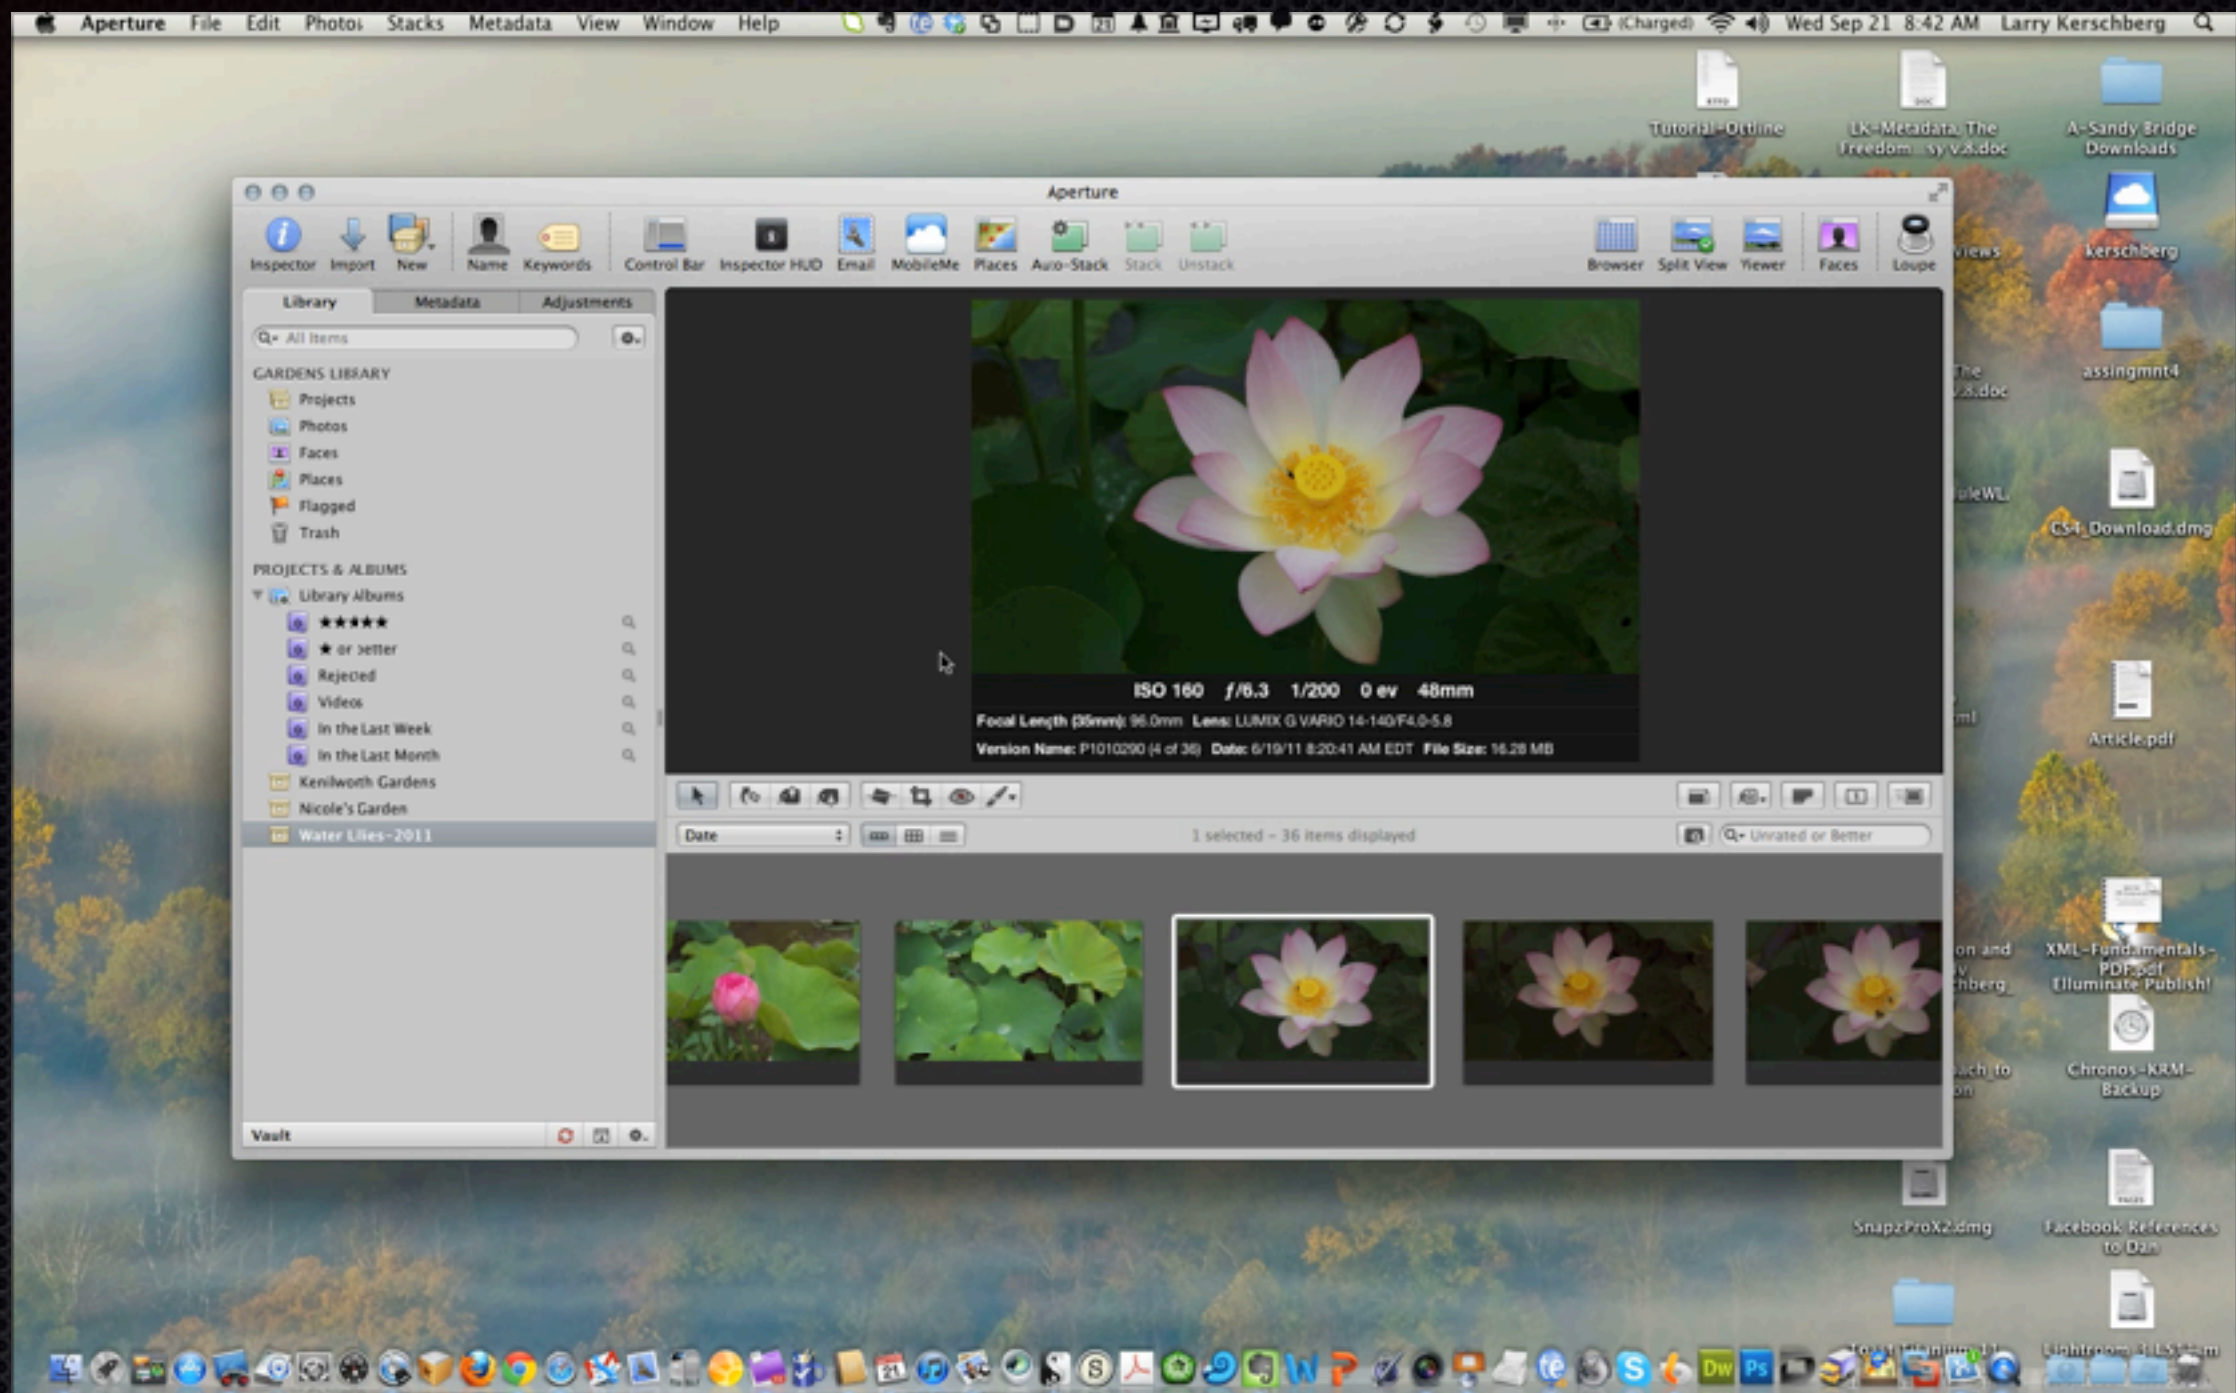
Aperture File Edit Photos Stacks Metadata View Window Help (Charged) Wed Sep 21 8:42 AM Larry Kerschberg

Tutorial-Outline
LK-Metadata, The Freedom...sy V.8.doc
A-Sandy Bridge Downloads
kerschberg
assingmnt4
CS4_Download.dmg
Article.pdf
XML-Fundamentals-PDF.pdf Elluminate Publish!
Chronos-KRM-Backup
SnapzProX2.dmg
Facebook References to Dan

Aperture

Inspector Import New Name Keywords Control Bar Inspector HUD Email MobileMe Places Auto-Stack Stack Unstack Browser Split View Viewer Faces Loupe

Library Metadata Adjustments

All Items

GARDENS LIBRARY
Projects
Photos
Faces
Places
Flagged
Trash

PROJECTS & ALBUMS
Library Albums
★★★★★
★ or better
Rejected
Videos
In the Last Week
In the Last Month
Kenilworth Gardens
Nicole's Garden
Water Lilies-2011

Vault

ISO 160 ƒ/6.3 1/200 0 ev 48mm
Focal Length (35mm): 96.0mm Lens: LUMIX G VARIO 14-140/F4.0-5.8
Version Name: P1010290 (4 of 36) Date: 6/19/11 8:20:41 AM EDT File Size: 16.28 MB

Date
1 selected - 36 items displayed
Unrated or Better